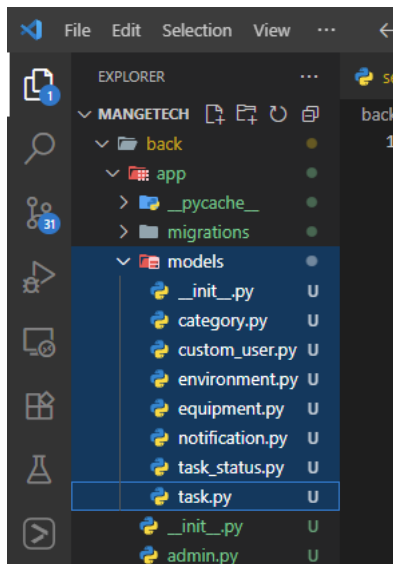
File Edit Selection View ···

1

31

EXPLORER ···

MANGETECH

back

app

__pycache__

migrations

models

__init__.py U

category.py U

custom_user.py U

environment.py U

equipment.py U

notification.py U

task_status.py U

task.py U

__init__.py U

admin.py U

se

back

1